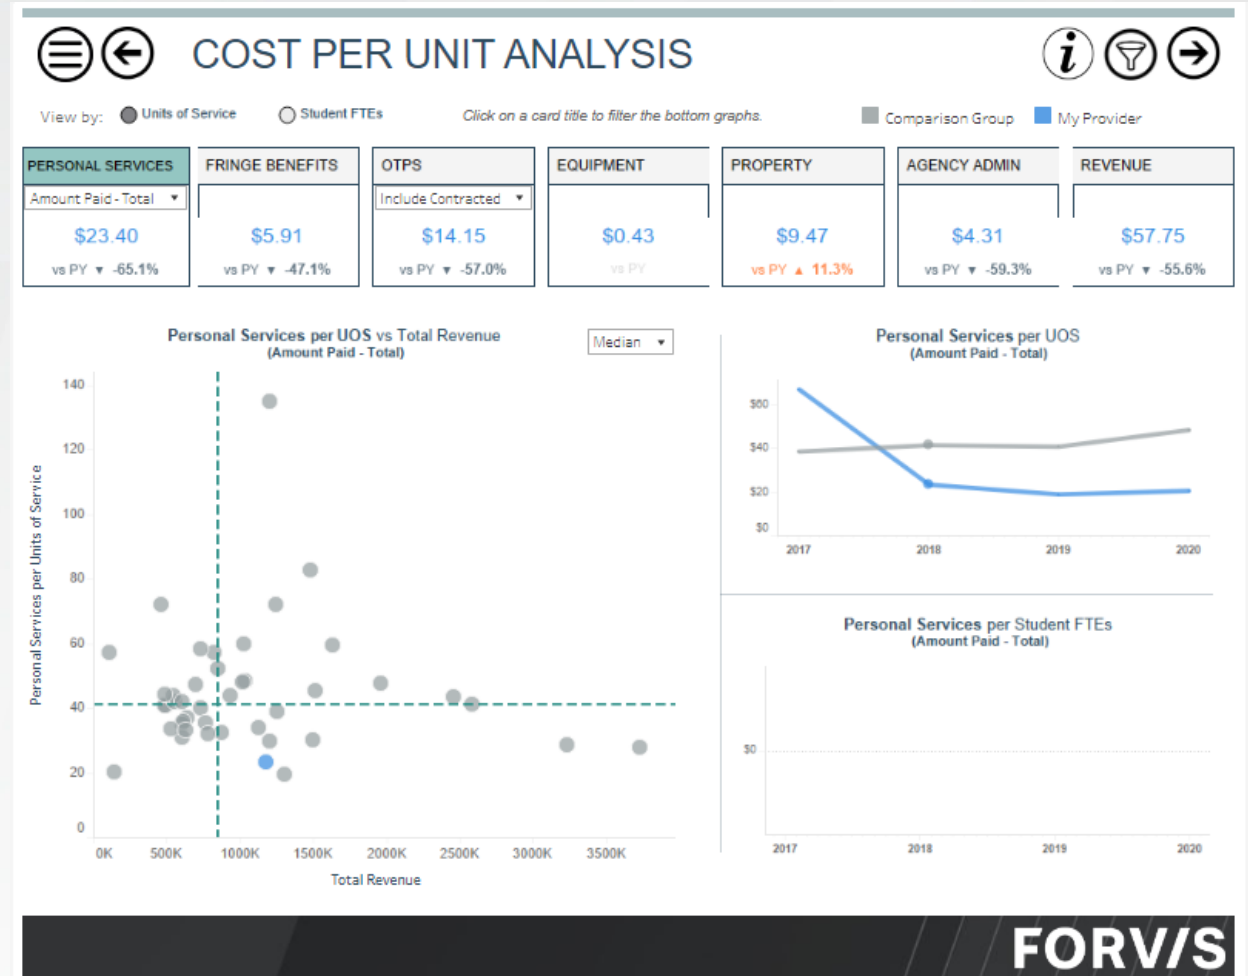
COST PER UNIT ANALYSIS

View by: Units of Service Student FTEs Click on a card title to filter the bottom graphs. Comparison Group My Provider

| PERSONAL SERVICES | FRINGE BENEFITS | OTPS | EQUIPMENT | PROPERTY | AGENCY ADMIN | REVENUE |
|---|---|---|---|---|---|---|
| Amount Paid - Total | | Include Contracted | | | | |
| $23.40 | $5.91 | $14.15 | $0.43 | $9.47 | $4.31 | $57.75 |
| vs PY ▼ -65.1% | vs PY ▼ -47.1% | vs PY ▼ -57.0% | vs PY | vs PY ▲ 11.3% | vs PY ▼ -59.3% | vs PY ▼ -55.6% |

Personal Services per UOS vs Total Revenue
(Amount Paid - Total)
Median

140
120
100
80
60
40
20
0
Personal Services per Units of Service
0K 500K 1000K 1500K 2000K 2500K 3000K 3500K
Total Revenue

Personal Services per UOS
(Amount Paid - Total)
$60
$40
$20
$0
2017 2018 2019 2020

Personal Services per Student FTEs
(Amount Paid - Total)
$0
2017 2018 2019 2020

FORV/S